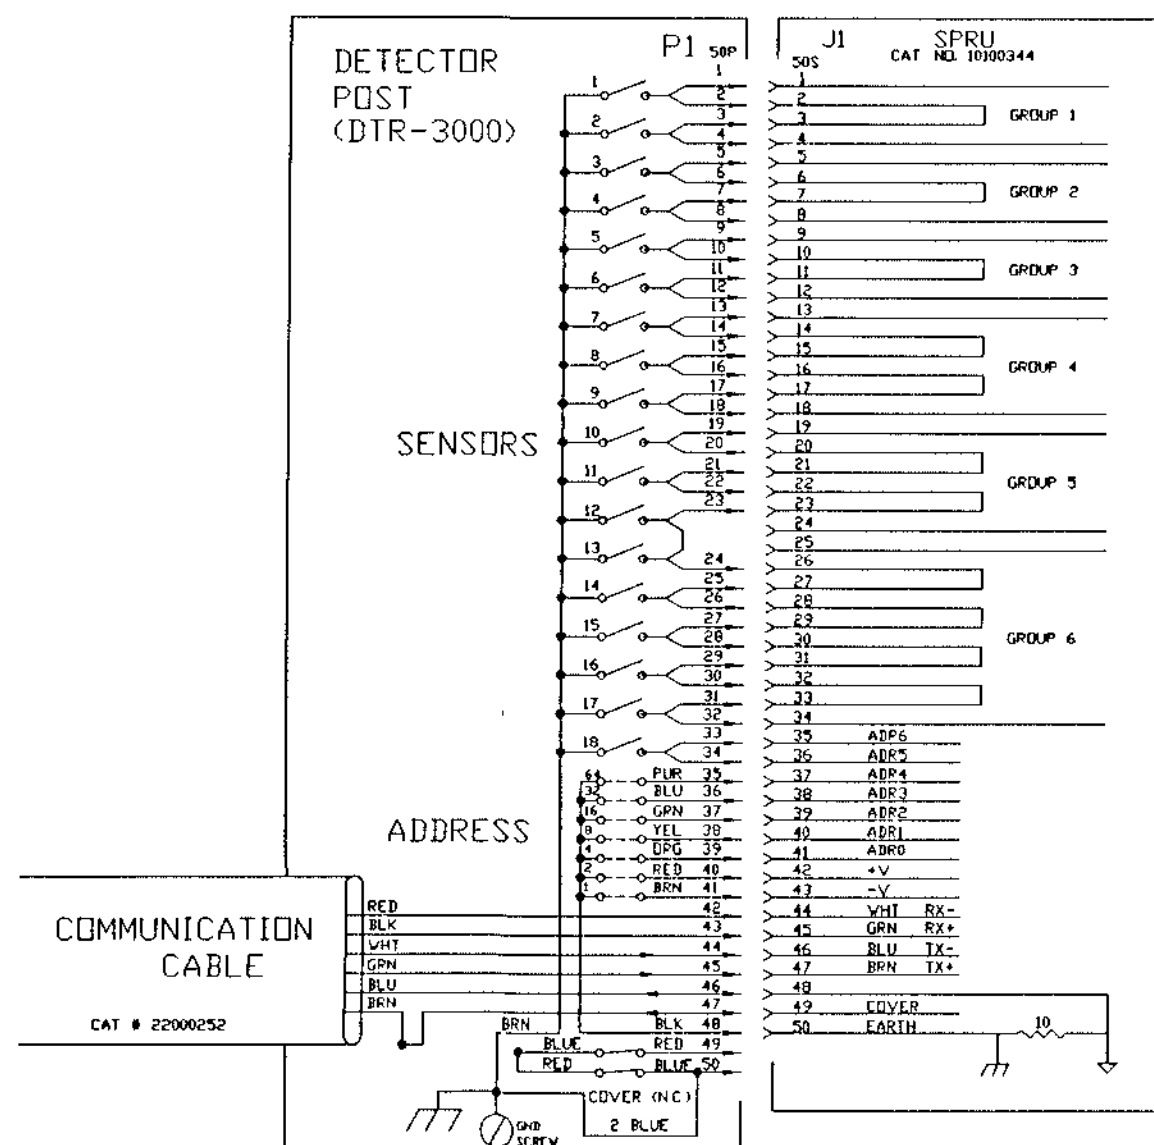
DETECTOR POST (DTR-3000)

P1 50P

J1 50S

SPRU CAT NO. 10100344

SENSORS

1 2 3 4 5 6 7 8 9 10 11 12 13 14 15 16 17 18

1 2 3 4 5 6 7 8 9 10 11 12 13 14 15 16 17 18 19 20 21 22 23 24 25 26 27 28 29 30 31 32 33 34

1 2 3 4 5 6 7 8 9 10 11 12 13 14 15 16 17 18 19 20 21 22 23 24 25 26 27 28 29 30 31 32 33 34

GROUP 1
GROUP 2
GROUP 3
GROUP 4
GROUP 5
GROUP 6

ADDRESS

64 32 16 8 4 2 1

PUR 35
BLU 36
GRN 37
YEL 38
ORG 39
RED 40
BRN 41
42
43
44
45
46
47
BLK 48
RED 49
BLUE 50

35 ADR6
36 ADR5
37 ADR4
38 ADR3
39 ADR2
40 ADR1
41 ADR0
42 +V
43 -V
44 WHT RX-
45 GRN RX+
46 BLU TX-
47 BRN TX+
48
49 COVER
50 EARTH

10

COMMUNICATION CABLE

CAT # 22000252

RED
BLK
WHT
GRN
BLU
BRN

BRN
BLUE
RED

COVER (NC)
2 BLUE

GND SCREW